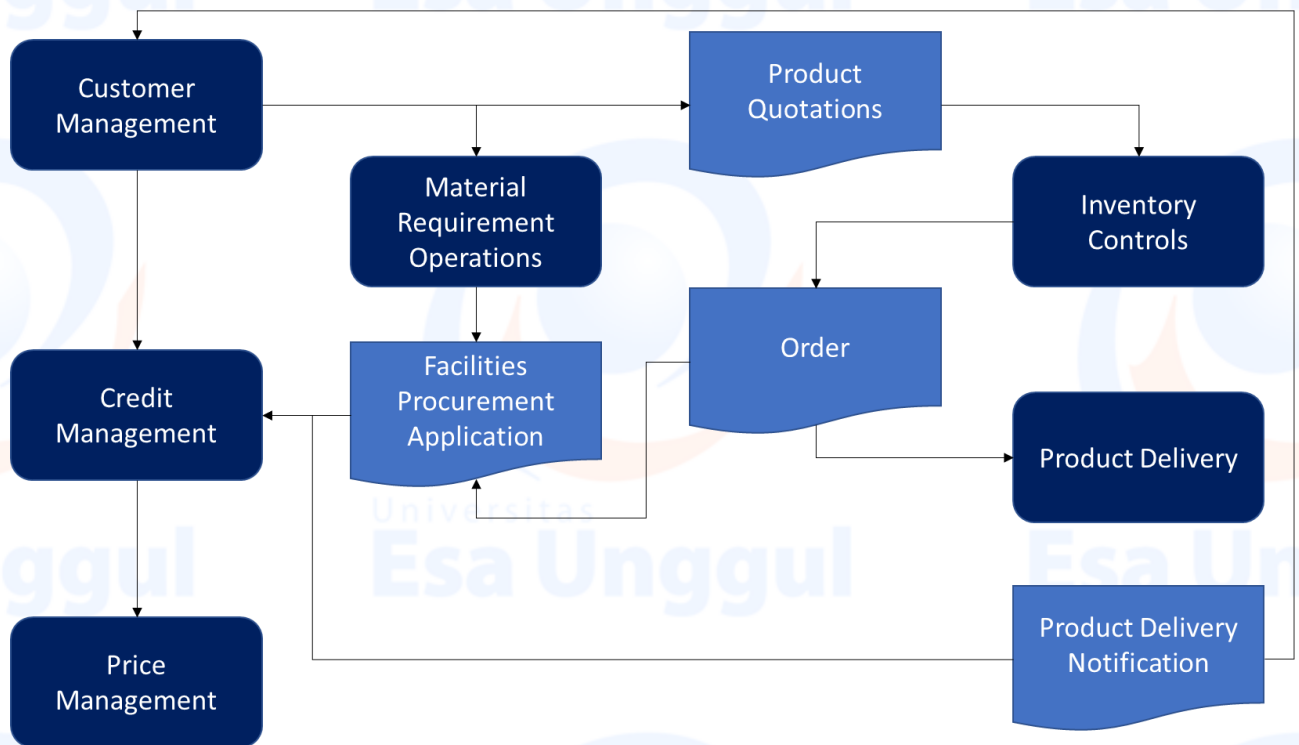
Customer Management

Product Quotations

Material Requirement Operations

Inventory Controls

Order

Credit Management

Facilities Procurement Application

Product Delivery

Universitas Esa Unggul

Price Management

Product Delivery Notification